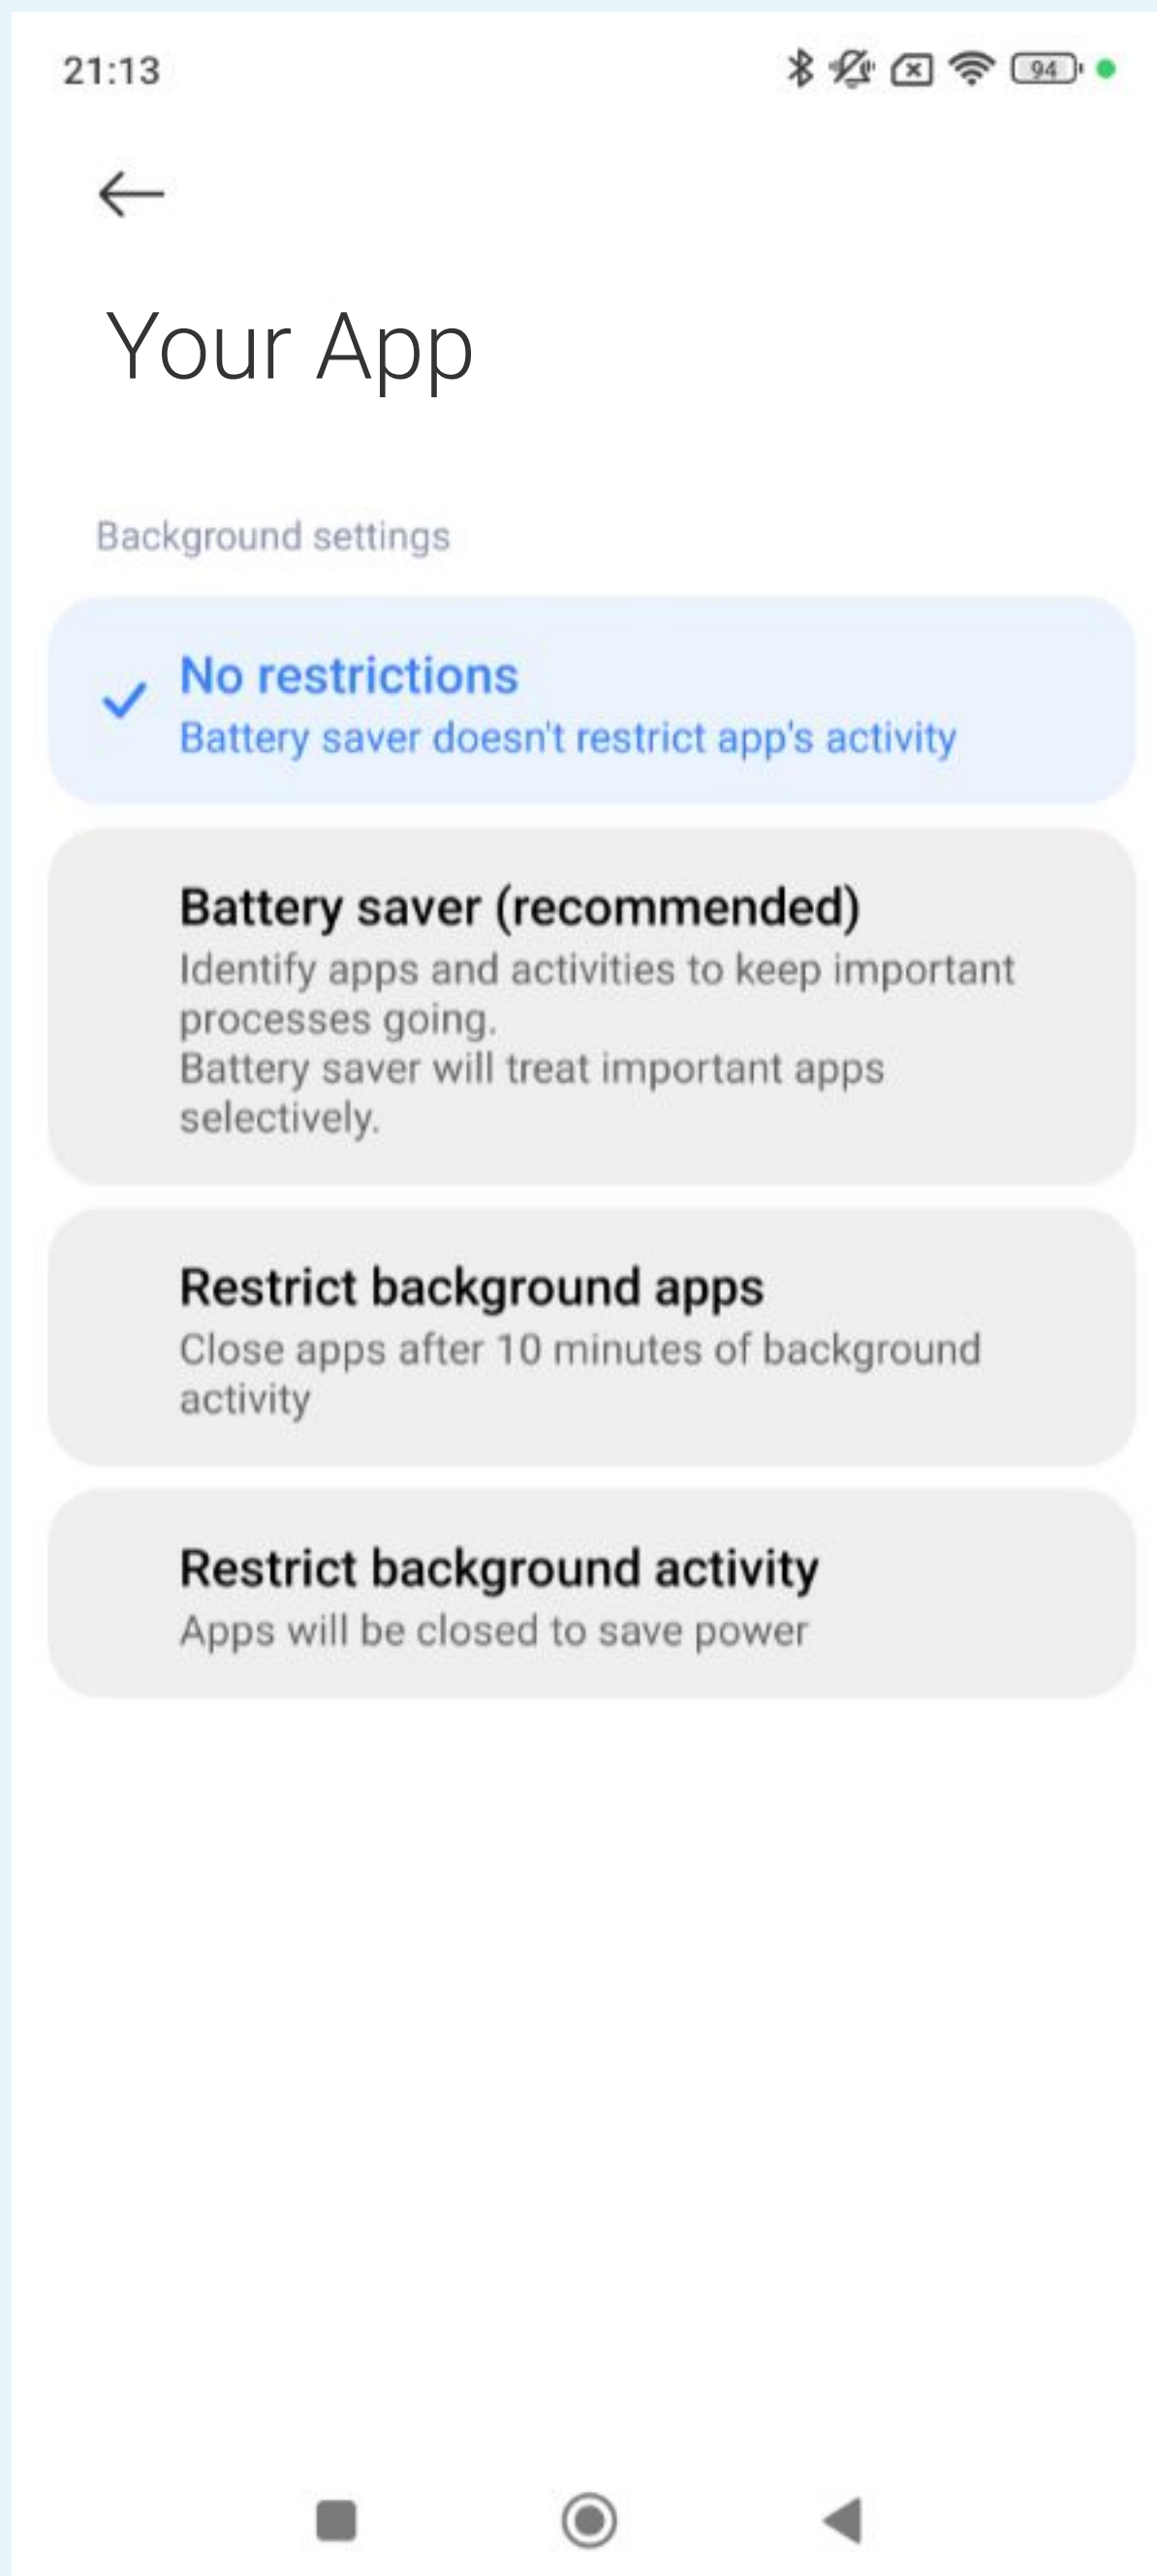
21:13 94

Your App

Background settings

No restrictions
Battery saver doesn't restrict app's activity

Battery saver (recommended)
Identify apps and activities to keep important processes going.
Battery saver will treat important apps selectively.

Restrict background apps
Close apps after 10 minutes of background activity

Restrict background activity
Apps will be closed to save power